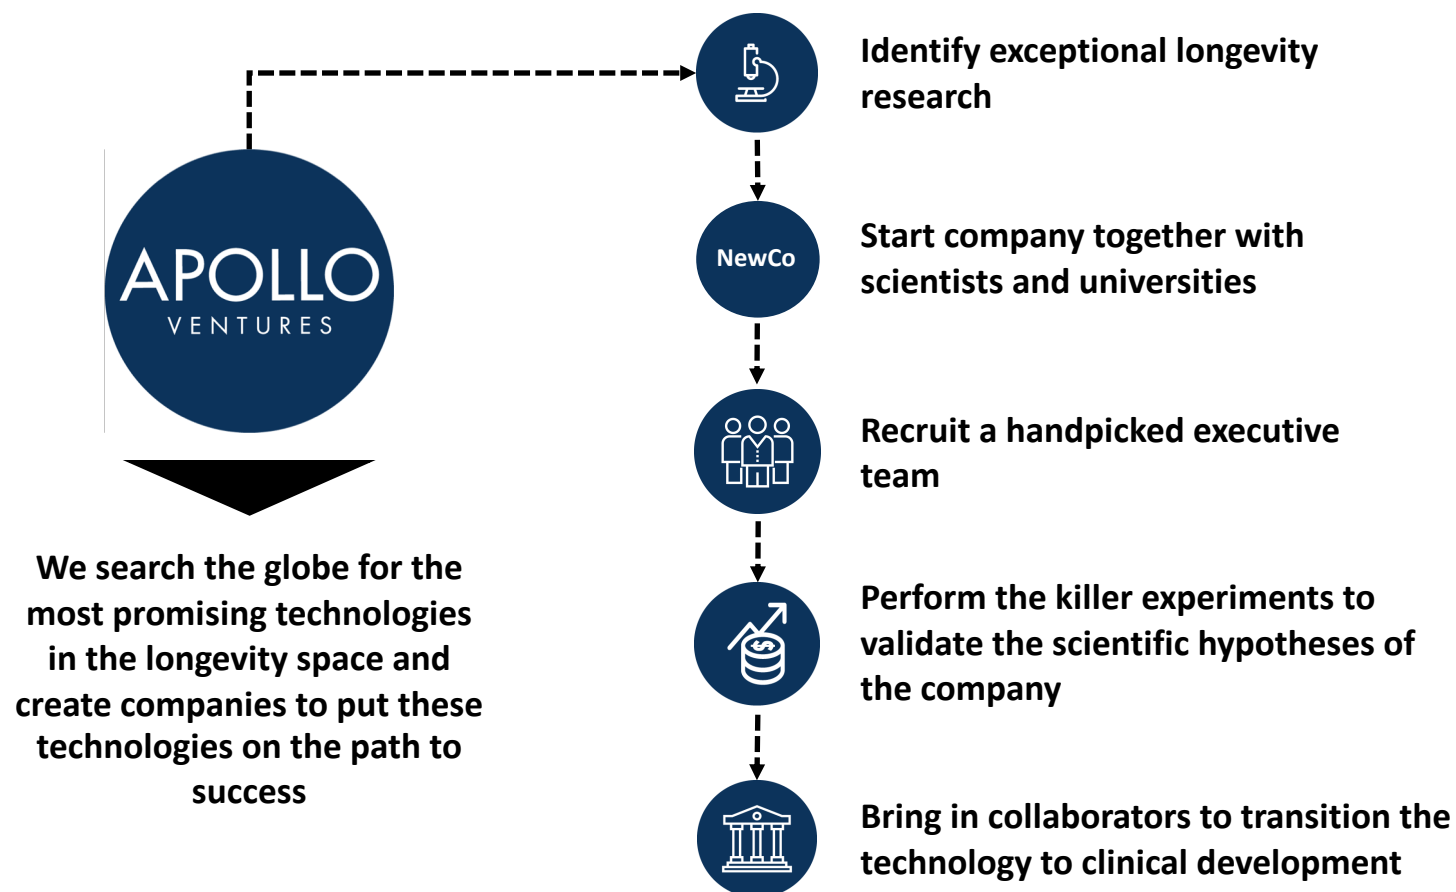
APOLLO
VENTURES

We search the globe for the most promising technologies in the longevity space and create companies to put these technologies on the path to success

Identify exceptional longevity research

NewCo

Start company together with scientists and universities

Recruit a handpicked executive team

Perform the killer experiments to validate the scientific hypotheses of the company

Bring in collaborators to transition the technology to clinical development